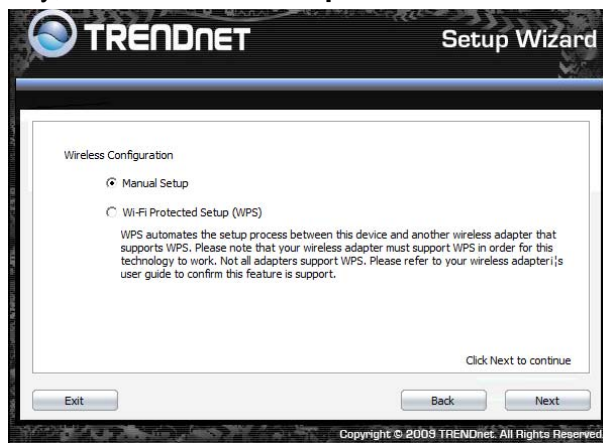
TRENDNET

Setup Wizard

Wireless Configuration

Manual Setup

Wi-Fi Protected Setup (WPS)

WPS automates the setup process between this device and another wireless adapter that supports WPS. Please note that your wireless adapter must support WPS in order for this technology to work. Not all adapters support WPS. Please refer to your wireless adapter¡¦s user guide to confirm this feature is support.

Click Next to continue

Exit

Back

Next

Copyright © 2009 TRENDnet. All Rights Reserved